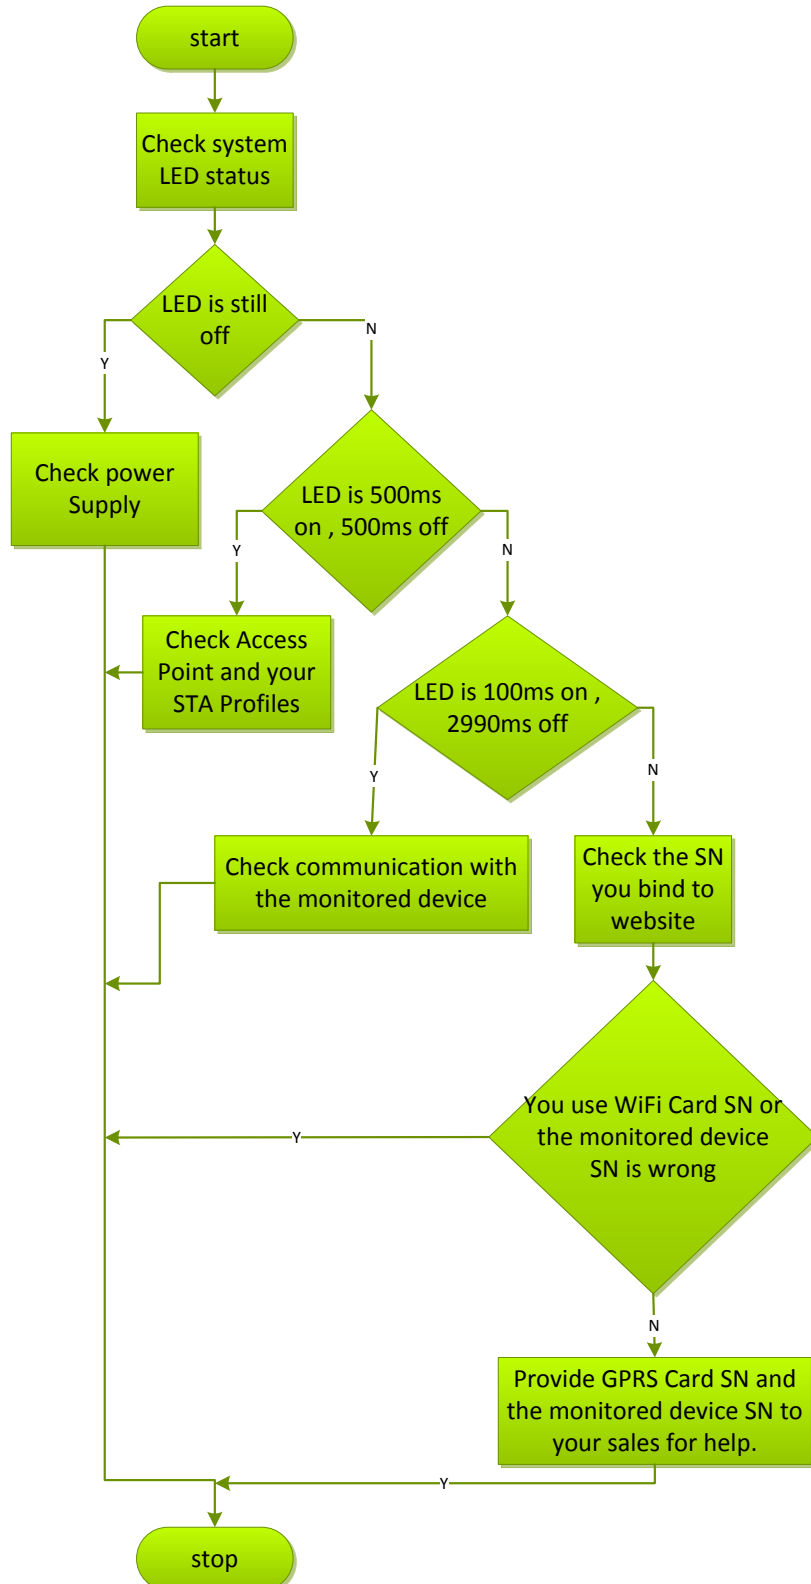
start

Check system LED status

LED is still off

Y

N

Check power Supply

LED is 500ms on , 500ms off

Y

N

Check Access Point and your STA Profiles

LED is 100ms on , 2990ms off

Y

N

Check communication with the monitored device

Check the SN you bind to website

You use WiFi Card SN or the monitored device SN is wrong

Y

N

Provide GPRS Card SN and the monitored device SN to your sales for help.

Y

stop